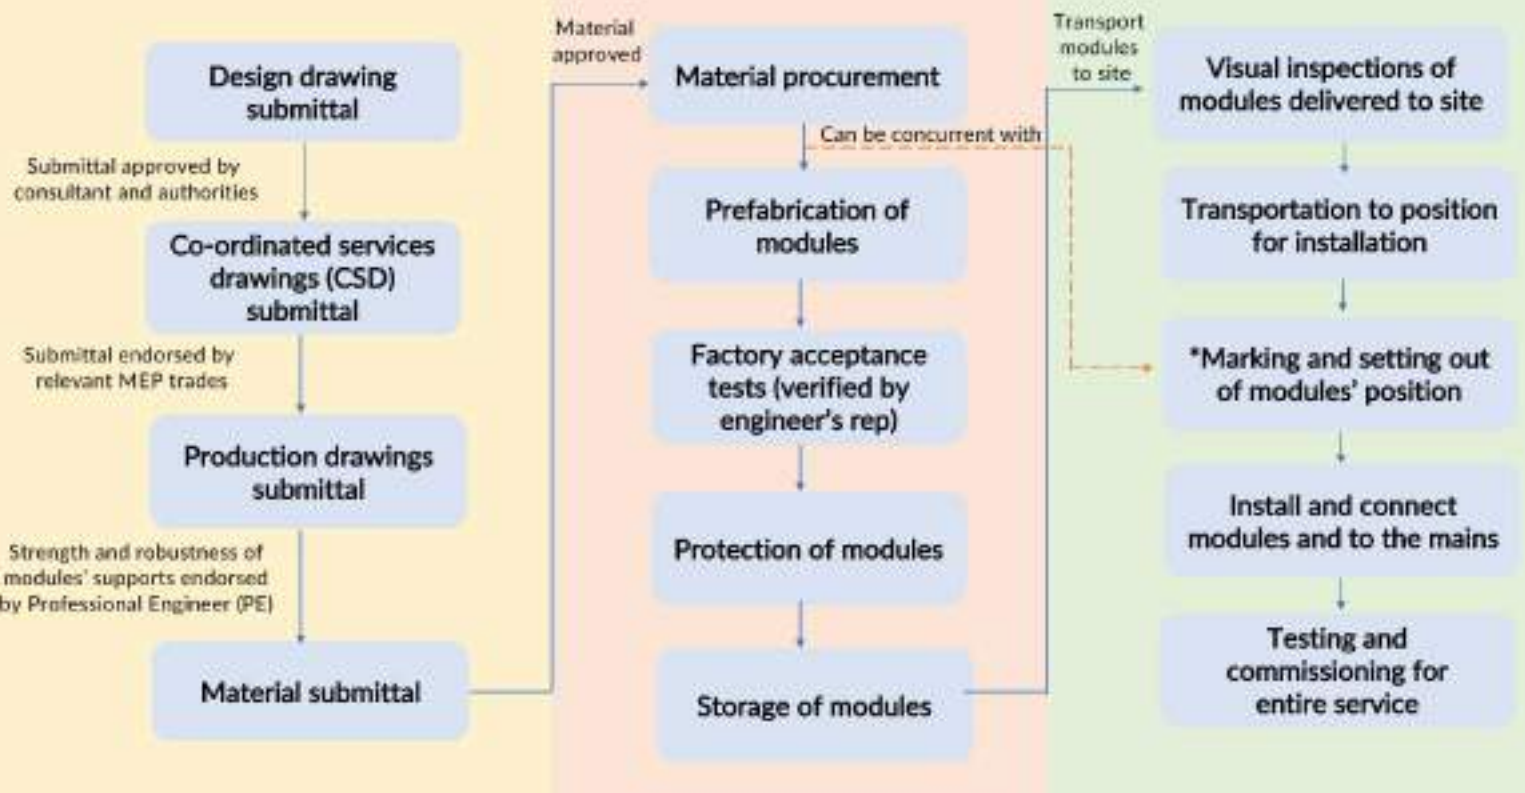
Design drawing submittal

Submittal approved by consultant and authorities

Co-ordinated services drawings (CSD) submittal

Submittal endorsed by relevant MEP trades

Production drawings submittal

Strength and robustness of modules' supports endorsed by Professional Engineer (PE)

Material submittal

Material approved

Material procurement

Can be concurrent with

Prefabrication of modules

Factory acceptance tests (verified by engineer's rep)

Protection of modules

Storage of modules

Transport modules to site

Visual inspections of modules delivered to site

Transportation to position for installation

*Marking and setting out of modules' position

Install and connect modules and to the mains

Testing and commissioning for entire service